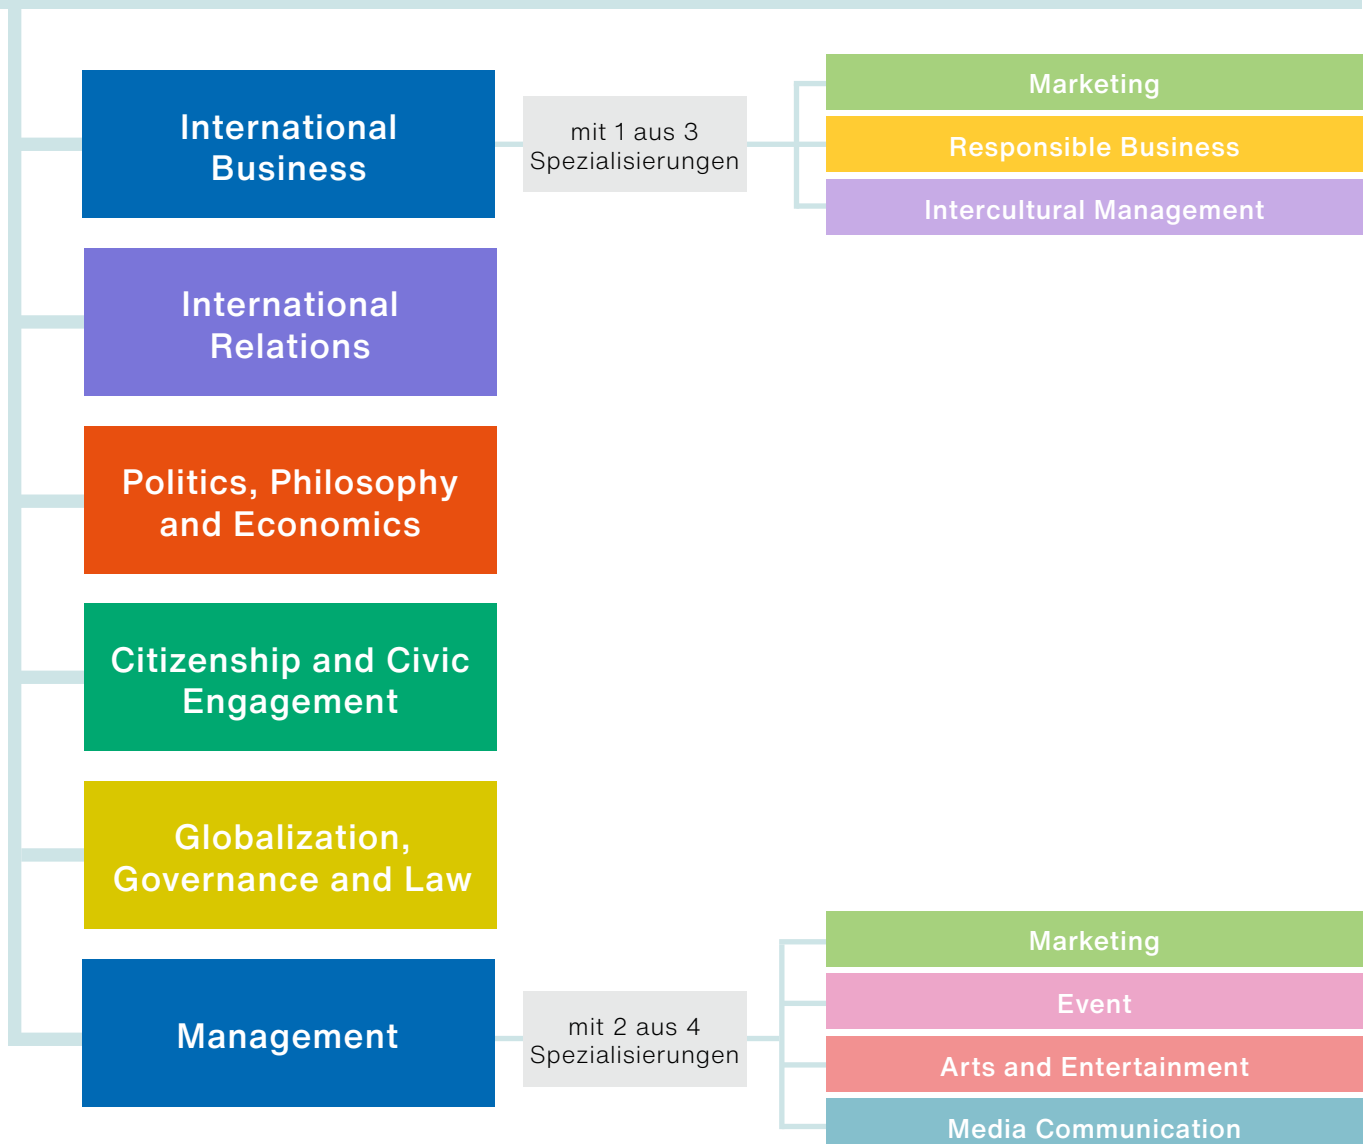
International Business

mit 1 aus 3 Spezialisierungen

Marketing

Responsible Business

Intercultural Management

International Relations

Politics, Philosophy and Economics

Citizenship and Civic Engagement

Globalization, Governance and Law

Management

mit 2 aus 4 Spezialisierungen

Marketing

Event

Arts and Entertainment

Media Communication